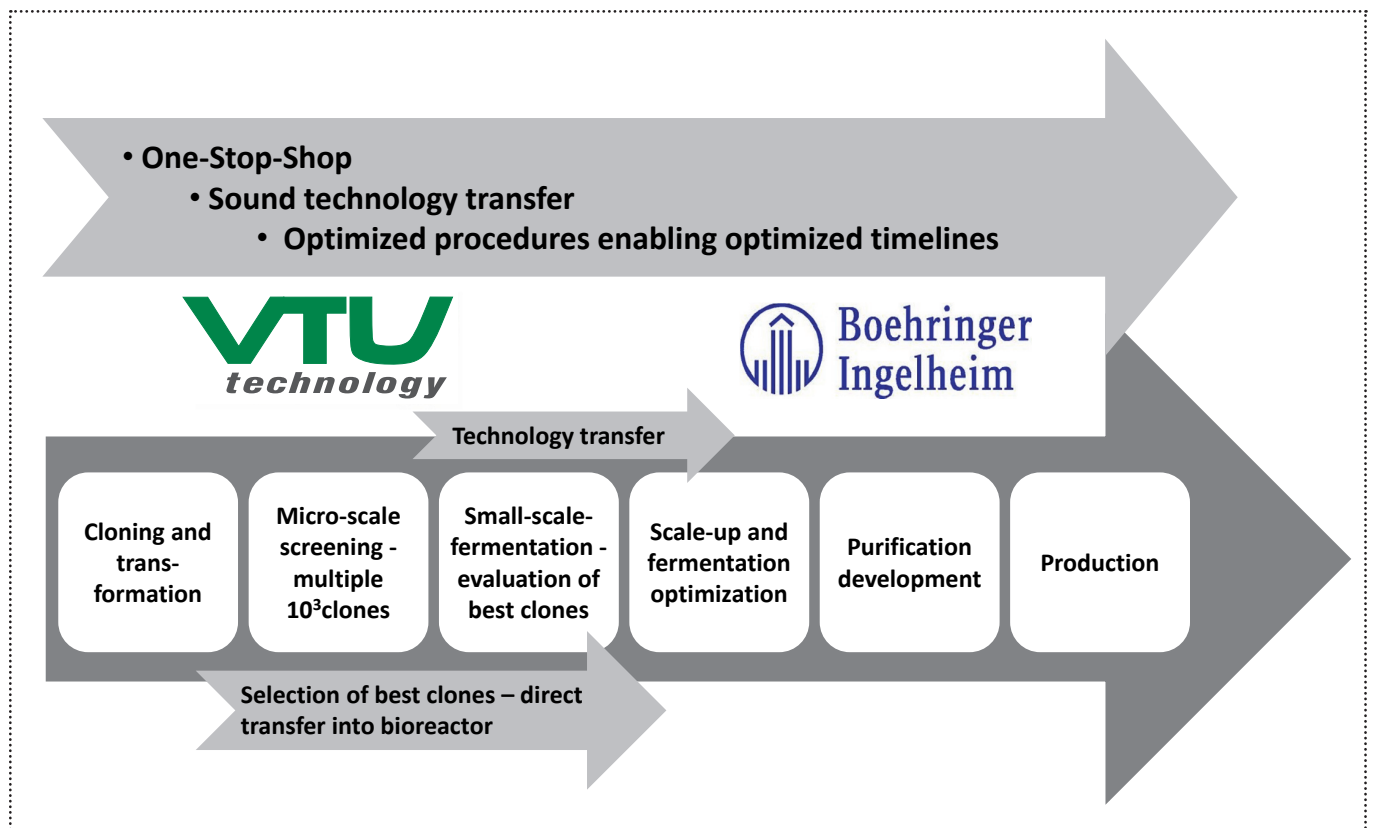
• One-Stop-Shop
• Sound technology transfer
• Optimized procedures enabling optimized timelines

VTU technology

Boehringer Ingelheim

Technology transfer

Cloning and transformation

Micro-scale screening - multiple $10^3$clones

Small-scale-fermentation - evaluation of best clones

Scale-up and fermentation optimization

Purification development

Production

Selection of best clones – direct transfer into bioreactor